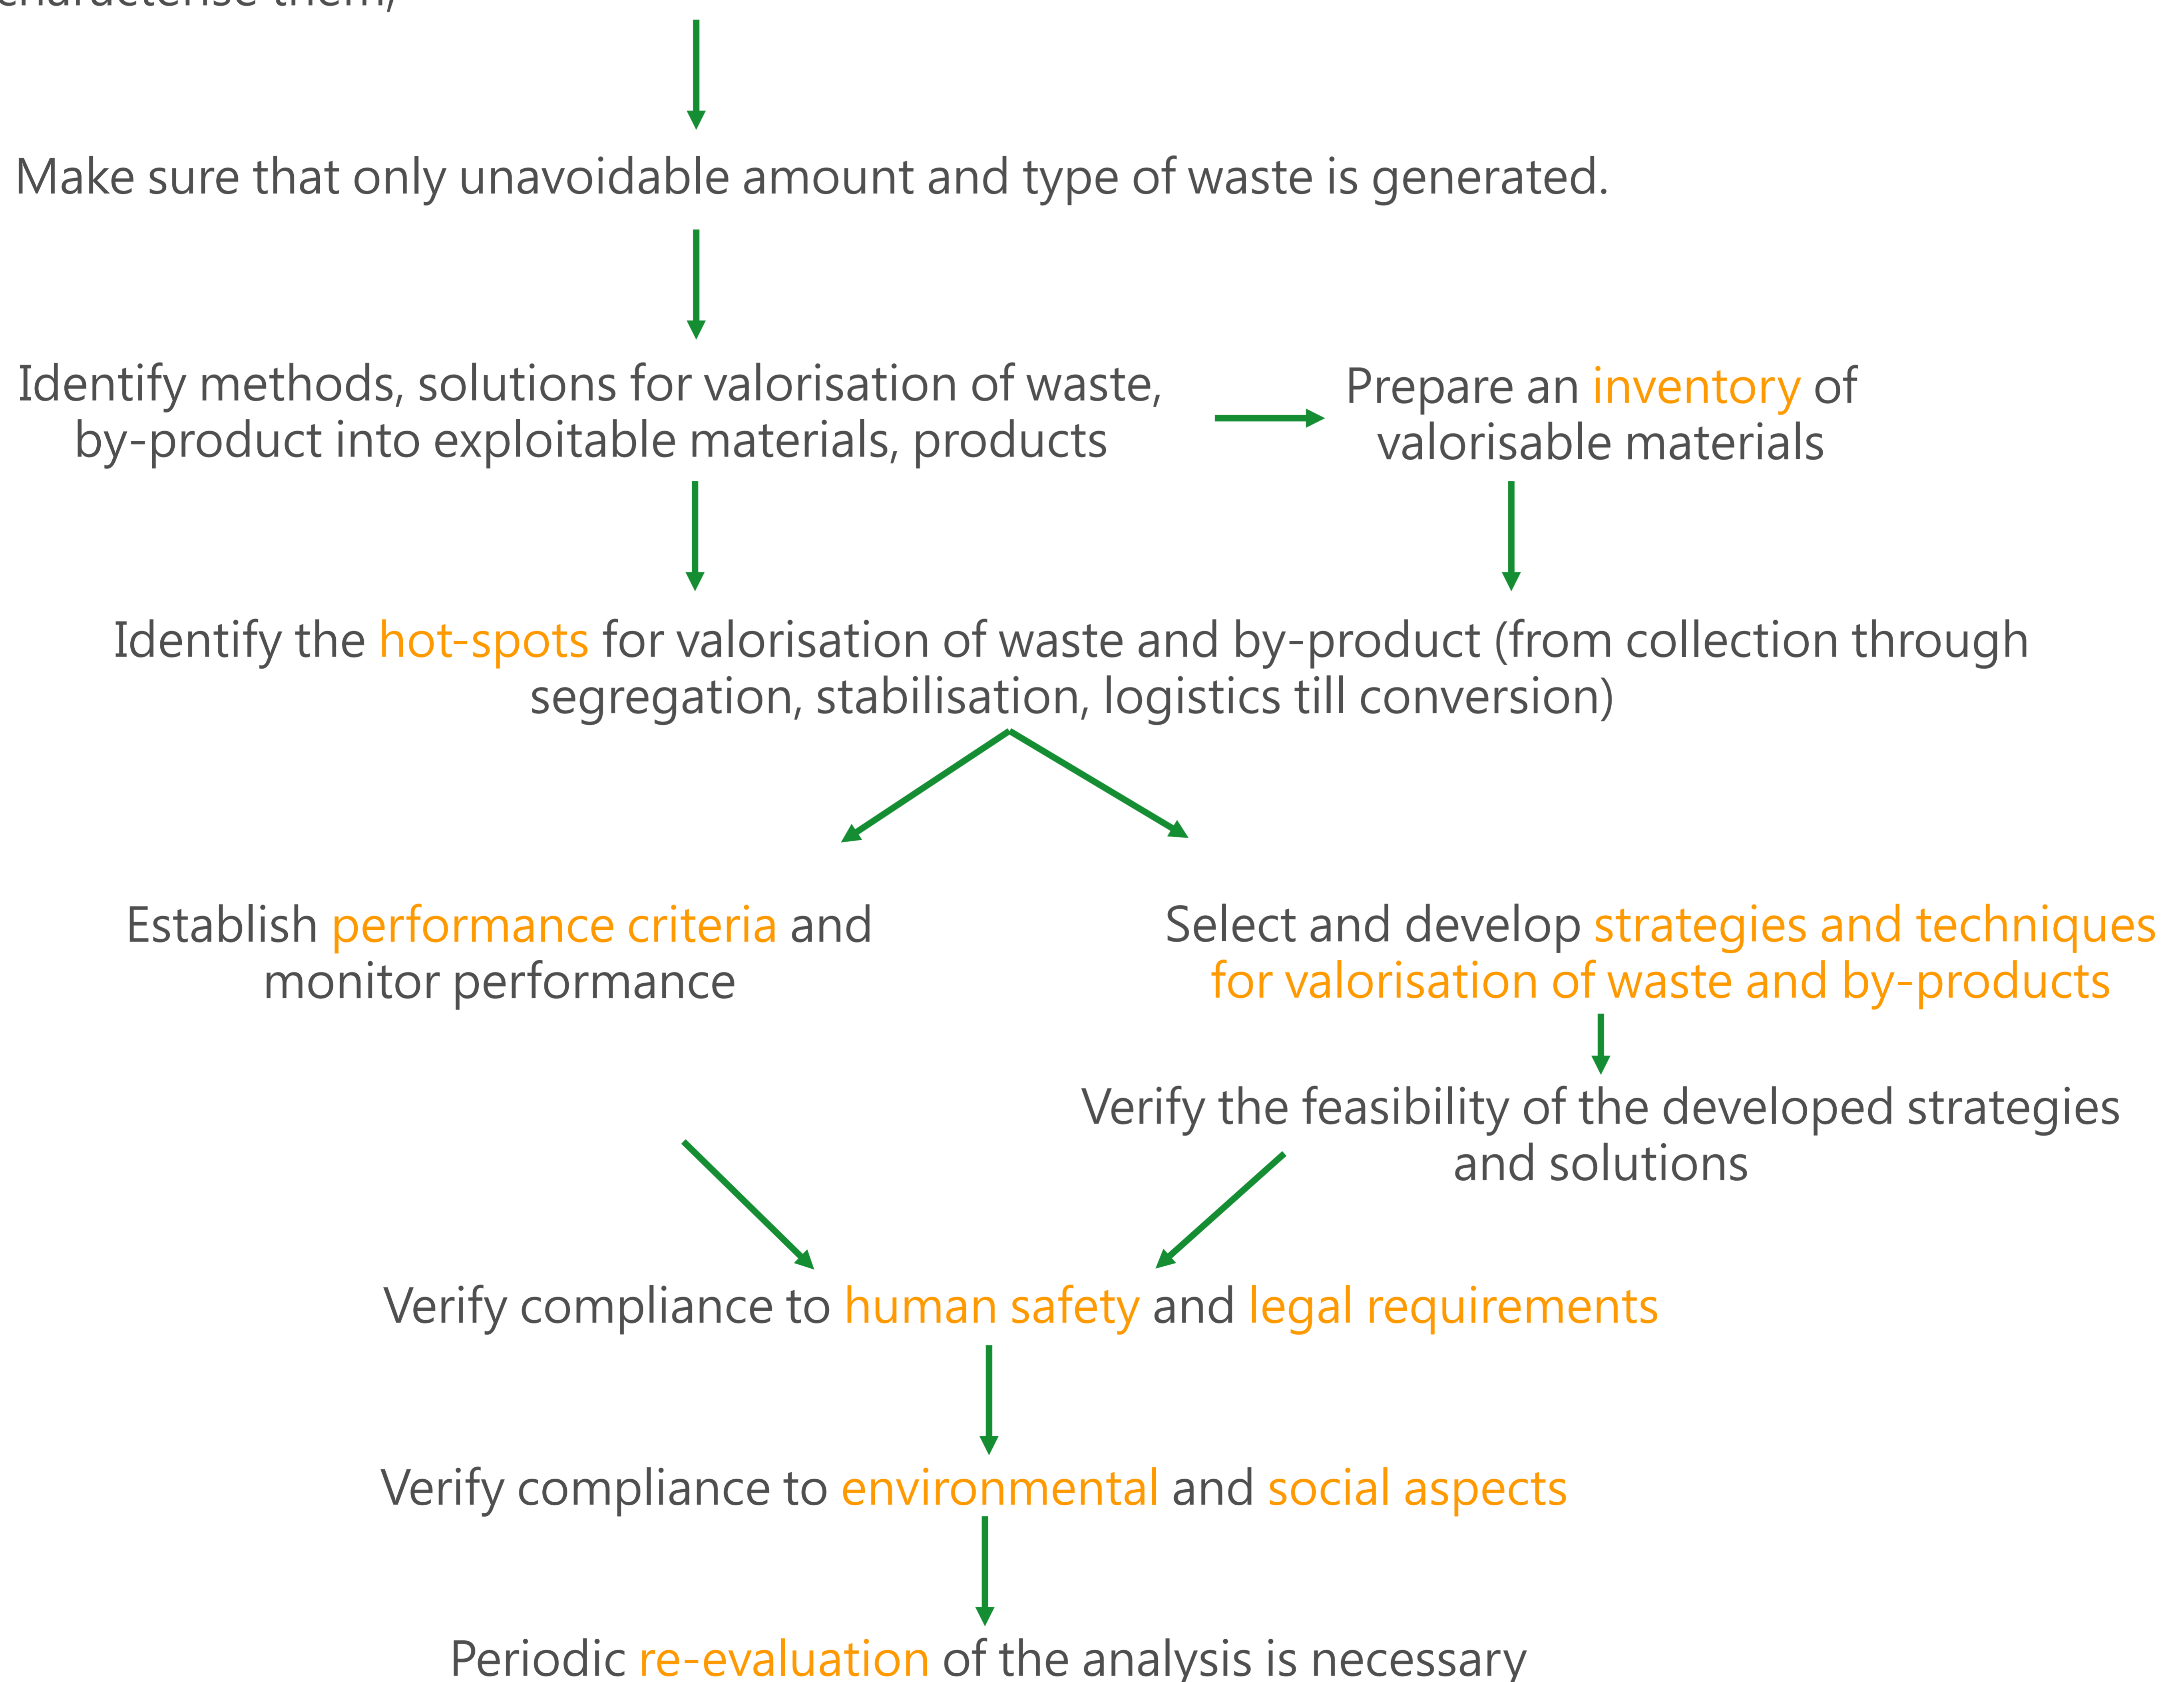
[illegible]

Make sure that only unavoidable amount and type of waste is generated.

Identify methods, solutions for valorisation of waste, by-product into exploitable materials, products

Prepare an inventory of valorisable materials

Identify the hot-spots for valorisation of waste and by-product (from collection through segregation, stabilisation, logistics till conversion)

Establish performance criteria and monitor performance

Select and develop strategies and techniques for valorisation of waste and by-products

Verify the feasibility of the developed strategies and solutions

Verify compliance to human safety and legal requirements

Verify compliance to environmental and social aspects

Periodic re-evaluation of the analysis is necessary